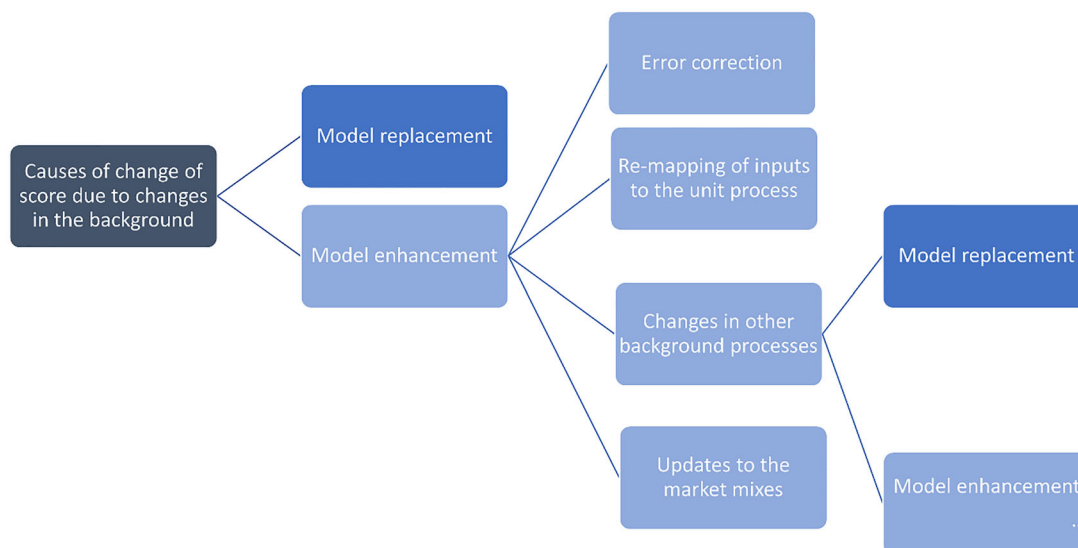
Causes of change of score due to changes in the background

Model replacement

Model enhancement

Error correction

Re-mapping of inputs to the unit process

Changes in other background processes

Updates to the market mixes

Model replacement

Model enhancement

...